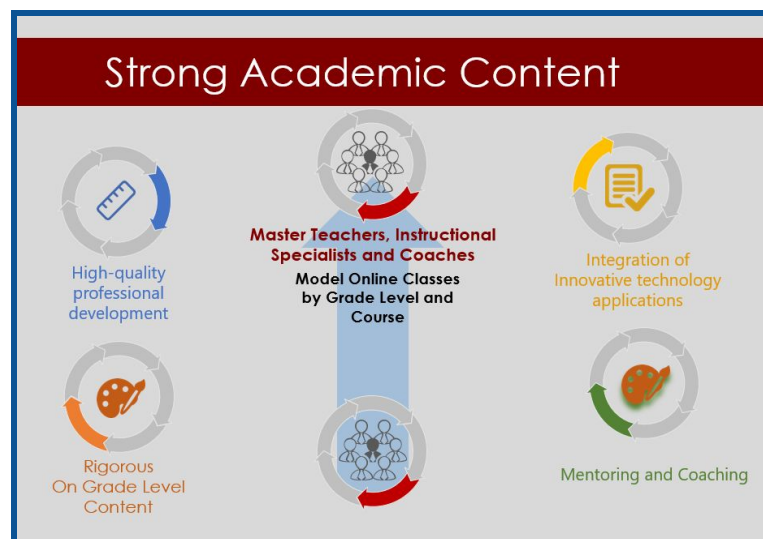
Strong Academic Content

High-quality professional development

Master Teachers, Instructional Specialists and Coaches

Model Online Classes by Grade Level and Course

Integration of Innovative technology applications

Rigorous On Grade Level Content

Mentoring and Coaching